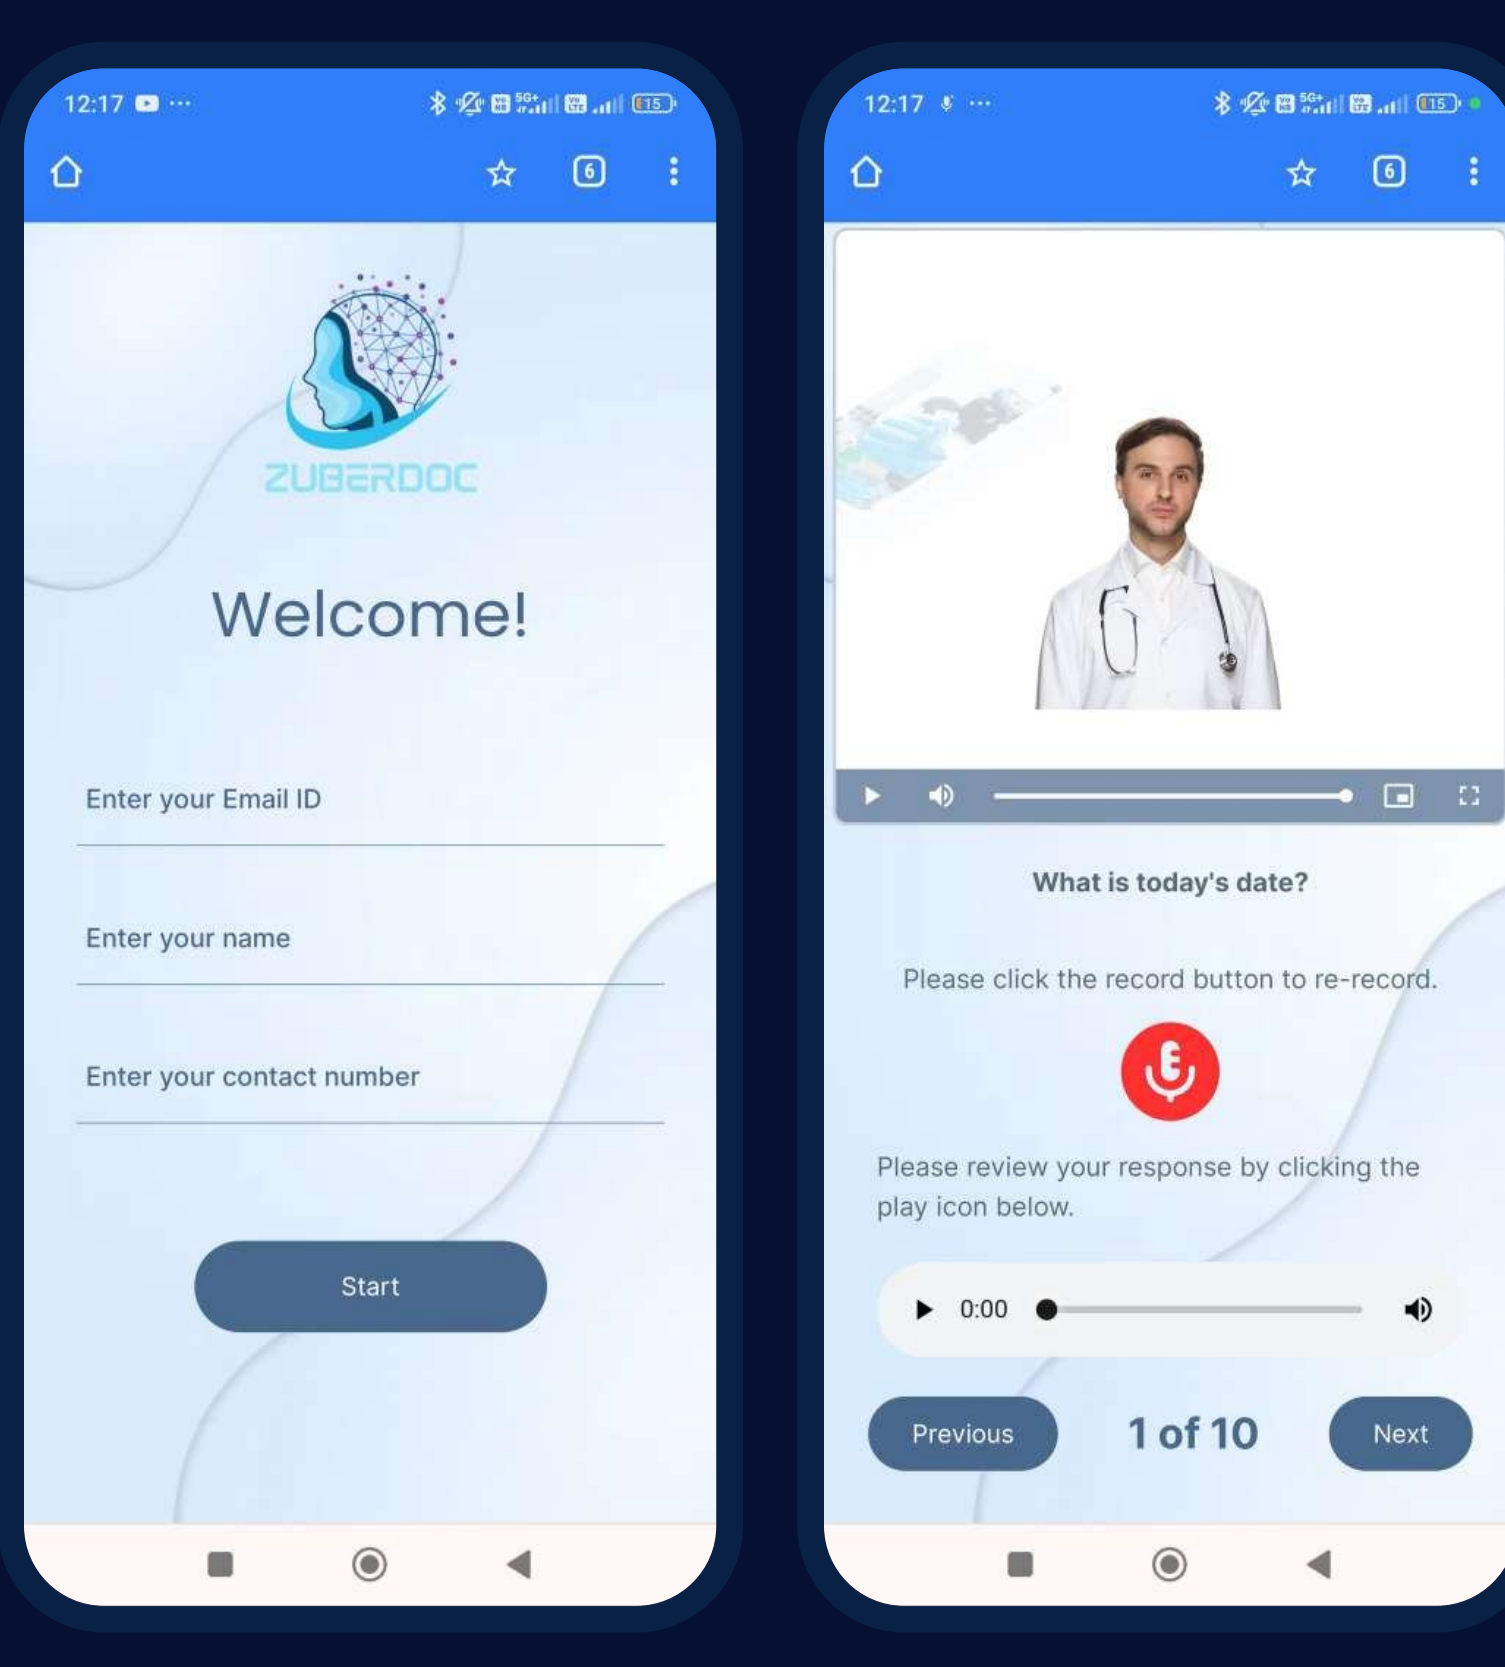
12:17

6

ZUBERDOC

Welcome!

Enter your Email ID

Enter your name

Enter your contact number

Start

12:17

6

What is today's date?

Please click the record button to re-record.

Please review your response by clicking the play icon below.

0:00

Previous

1 of 10

Next